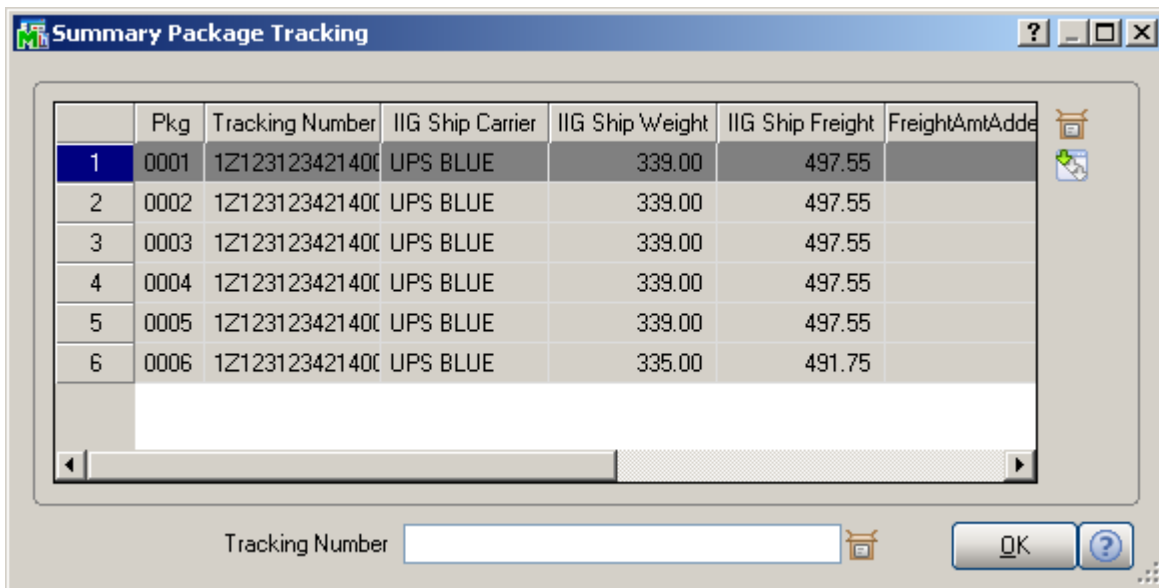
Summary Package Tracking

| | Pkg | Tracking Number | IIG Ship Carrier | IIG Ship Weight | IIG Ship Freight | FreightAmtAdde |
|---|---|---|---|---|---|---|
| 1 | 0001 | 1Z12312342140( | UPS BLUE | 339.00 | 497.55 | |
| 2 | 0002 | 1Z12312342140( | UPS BLUE | 339.00 | 497.55 | |
| 3 | 0003 | 1Z12312342140( | UPS BLUE | 339.00 | 497.55 | |
| 4 | 0004 | 1Z12312342140( | UPS BLUE | 339.00 | 497.55 | |
| 5 | 0005 | 1Z12312342140( | UPS BLUE | 339.00 | 497.55 | |
| 6 | 0006 | 1Z12312342140( | UPS BLUE | 335.00 | 491.75 | |

Tracking Number

OK